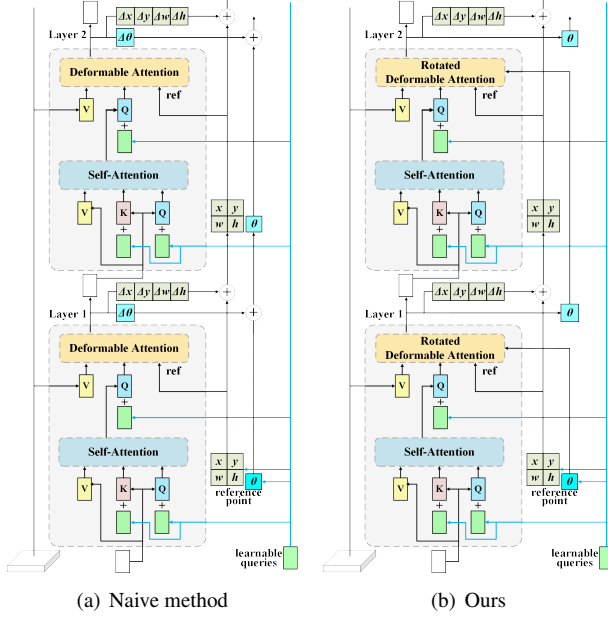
$\Delta x$ $\Delta y$ $\Delta w$ $\Delta h$
Layer 2
$\Delta\theta$
Deformable Attention
ref
V
Q
+
Self-Attention
V
K
Q
+
+
$x$ $y$
$w$ $h$
$\theta$

$\Delta x$ $\Delta y$ $\Delta w$ $\Delta h$
Layer 1
$\Delta\theta$
Deformable Attention
ref
V
Q
+
Self-Attention
V
K
Q
+
+
$x$ $y$
$w$ $h$
$\theta$
reference point
learnable queries

(a) Naive method

$\Delta x$ $\Delta y$ $\Delta w$ $\Delta h$
Layer 2
$\theta$
Rotated Deformable Attention
ref
V
Q
+
Self-Attention
V
K
Q
+
+
$x$ $y$
$w$ $h$

$\Delta x$ $\Delta y$ $\Delta w$ $\Delta h$
Layer 1
$\theta$
Rotated Deformable Attention
ref
V
Q
+
Self-Attention
V
K
Q
+
+
$x$ $y$
$w$ $h$
$\theta$
reference point
learnable queries

(b) Ours